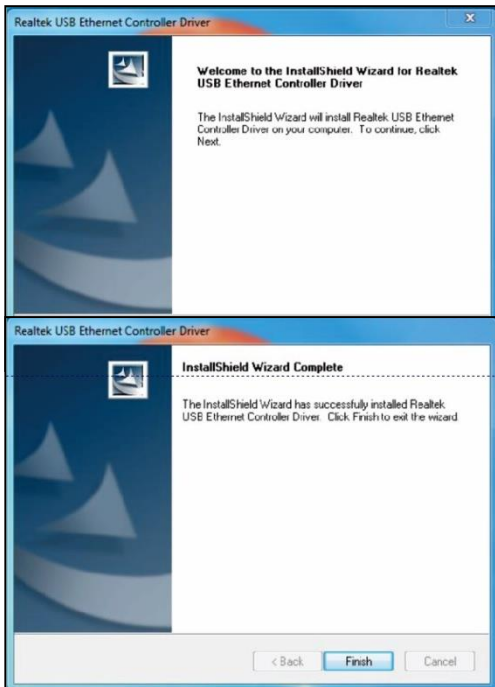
Realtek USB Ethernet Controller Driver

Welcome to the InstallShield Wizard for Realtek USB Ethernet Controller Driver

The InstallShield Wizard will install Realtek USB Ethernet Controller Driver on your computer. To continue, click Next.

Realtek USB Ethernet Controller Driver

InstallShield Wizard Complete

The InstallShield Wizard has successfully installed Realtek USB Ethernet Controller Driver. Click Finish to exit the wizard.

< Back

Finish

Cancel